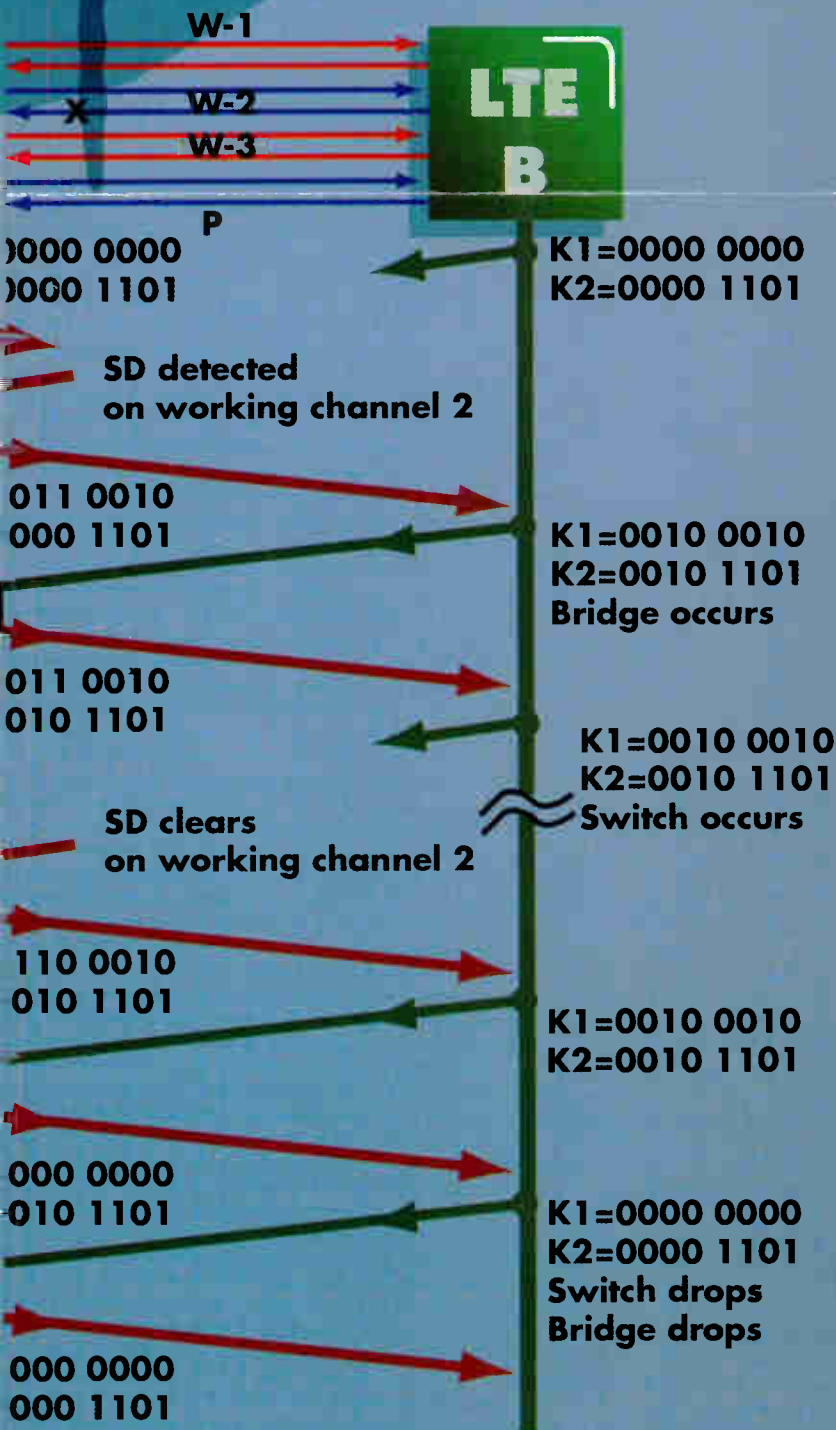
W-1
X
W-2
W-3
P
LTE B

)000 0000
)000 1101

K1=0000 0000
K2=0000 1101

SD detected on working channel 2

011 0010
000 1101

K1=0010 0010
K2=0010 1101
Bridge occurs

011 0010
010 1101

K1=0010 0010
K2=0010 1101
Switch occurs

SD clears on working channel 2

110 0010
010 1101

K1=0010 0010
K2=0010 1101

000 0000
010 1101

K1=0000 0000
K2=0000 1101
Switch drops
Bridge drops

000 0000
000 1101